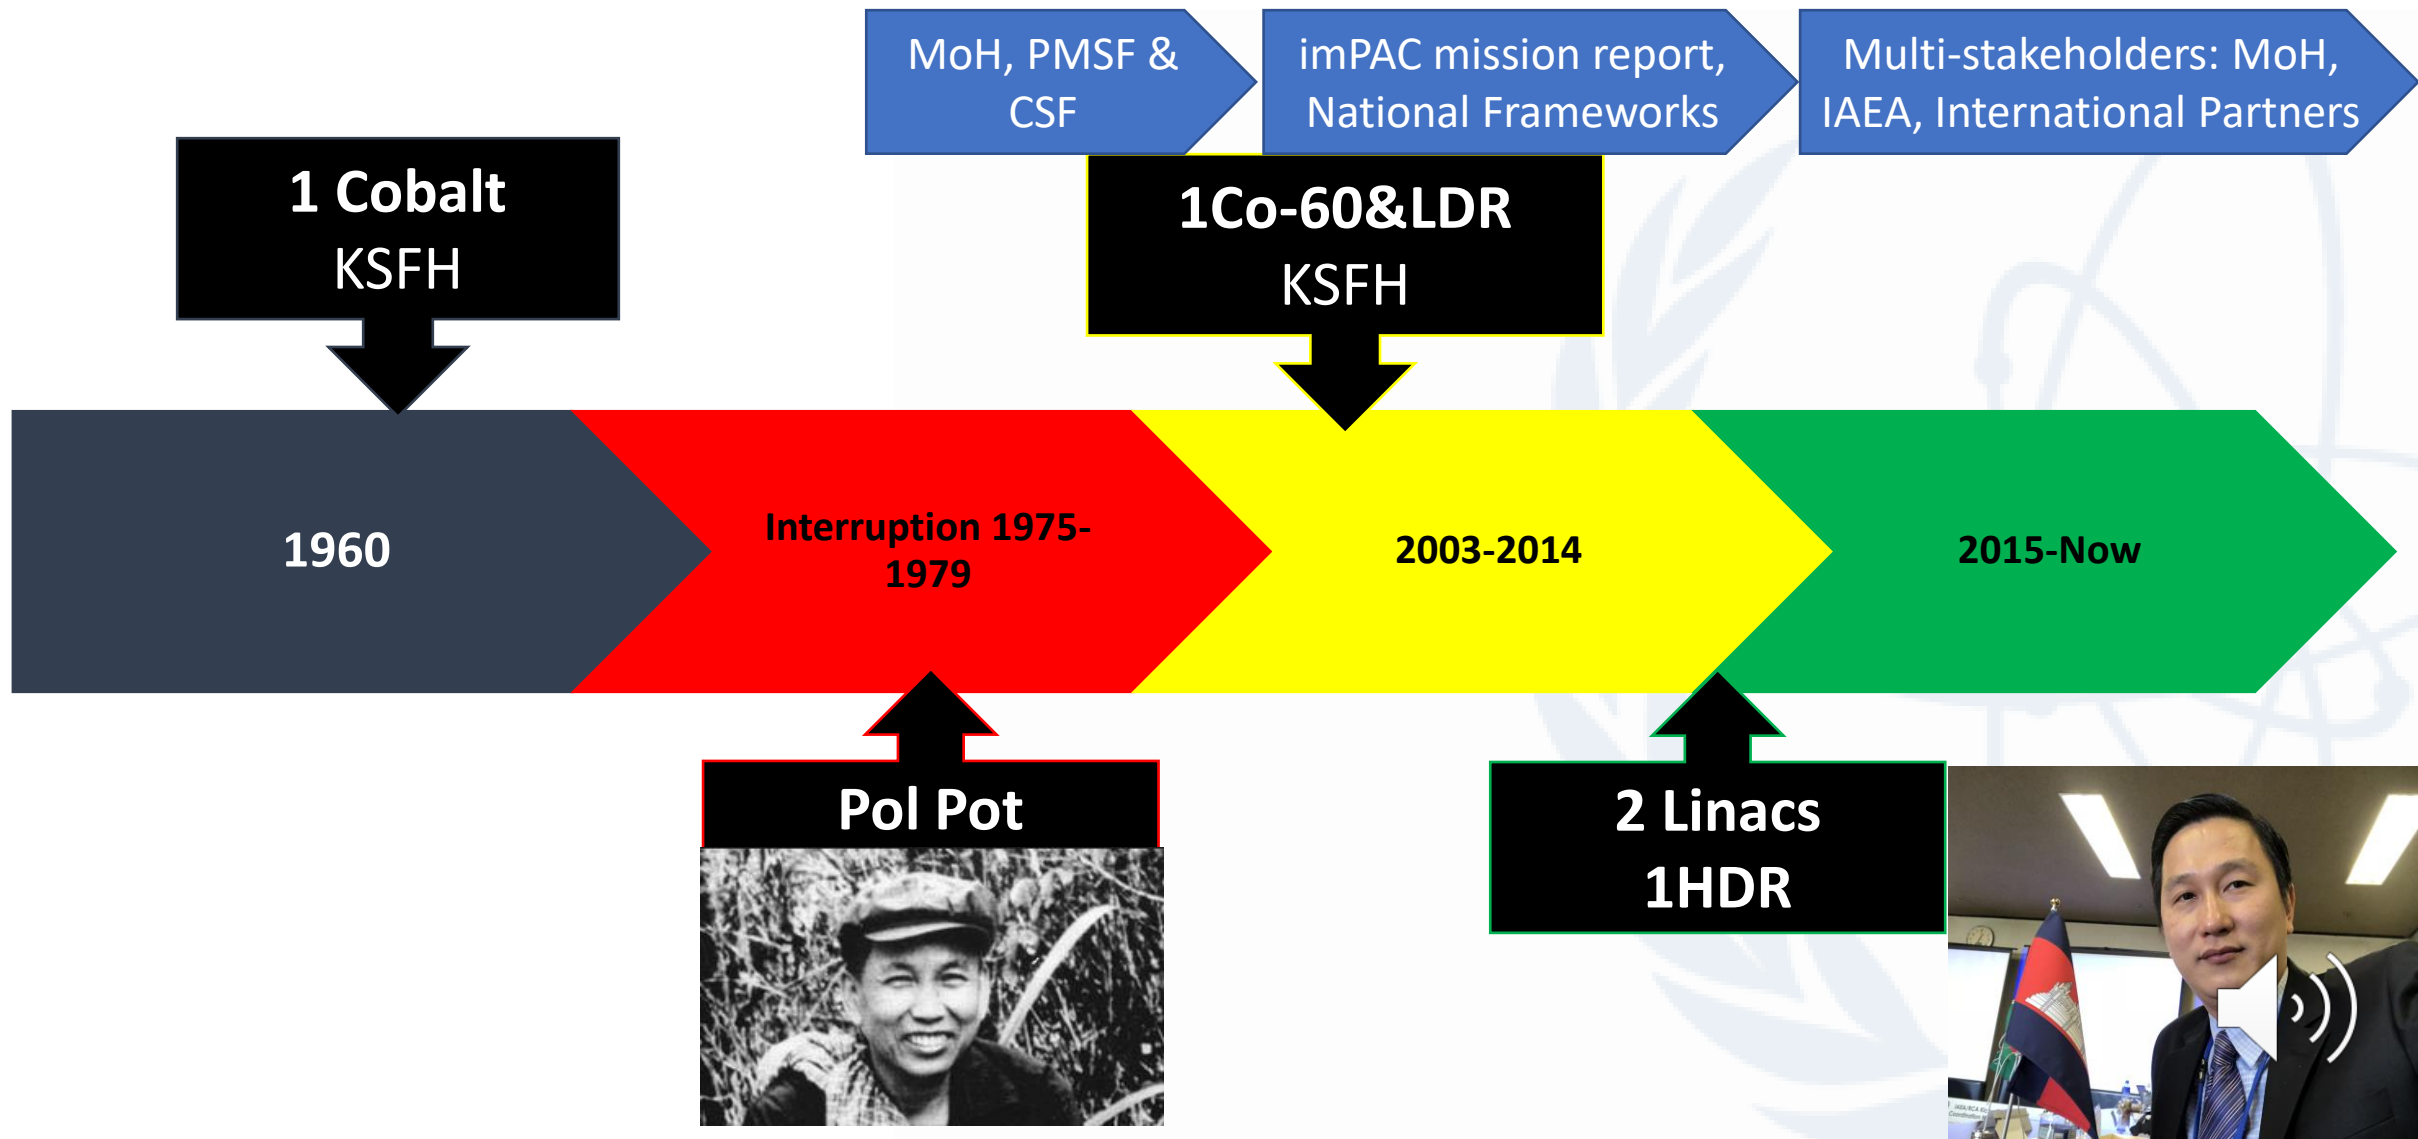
MoH, PMSF & CSF

imPAC mission report, National Frameworks

Multi-stakeholders: MoH, IAEA, International Partners

1 Cobalt
KSFH

1Co-60&LDR
KSFH

1960

Interruption 1975-1979

2003-2014

2015-Now

Pol Pot

2 Linacs
1HDR